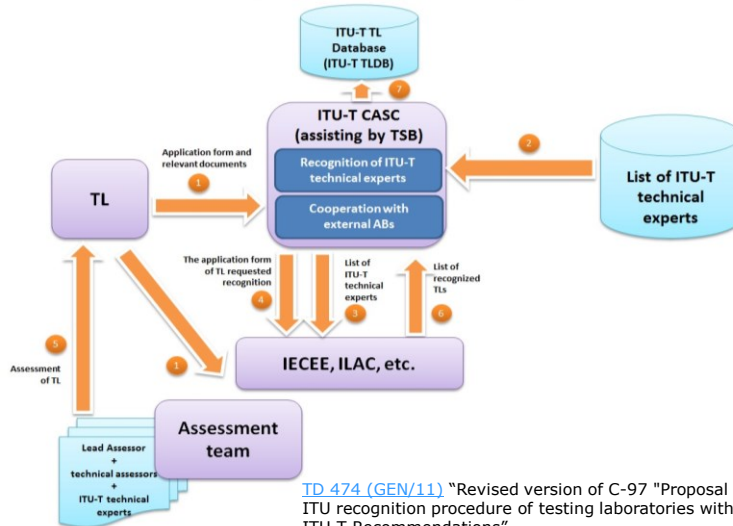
ITU-T TL Database (ITU-T TLDB)

7

ITU-T CASC (assisting by TSB)

Recognition of ITU-T technical experts

Cooperation with external ABs

Application form and relevant documents

1

2

List of ITU-T technical experts

TL

The application form of TL requested recognition

4

List of ITU-T technical experts

3

List of recognized TLs

6

5

Assessment of TL

1

IECEE, ILAC, etc.

Assessment team

Lead Assessor + technical assessors + ITU-T technical experts

TD 474 (GEN/11) "Revised version of C-97 "Proposal ITU recognition procedure of testing laboratories with ITU-T Recommendations"